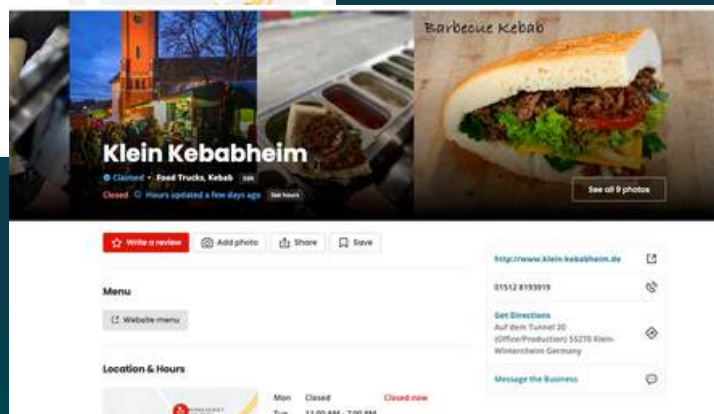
Barbecue Kebab

Klein Kebabheim

Claimed • Food Trucks, Kebab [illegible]

Closed Hours updated a few days ago See hours

See all 9 photos

Write a review

Add photo

Share

Save

Menu

Website menu

Location & Hours

Mon Closed Closed now

Tue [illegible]

http://www.klein-kebabheim.de

01512 8193919

Get Directions

Auf dem Tunnel 20 (Office/Production) 55270 Klein-Winternheim Germany

Message the Business